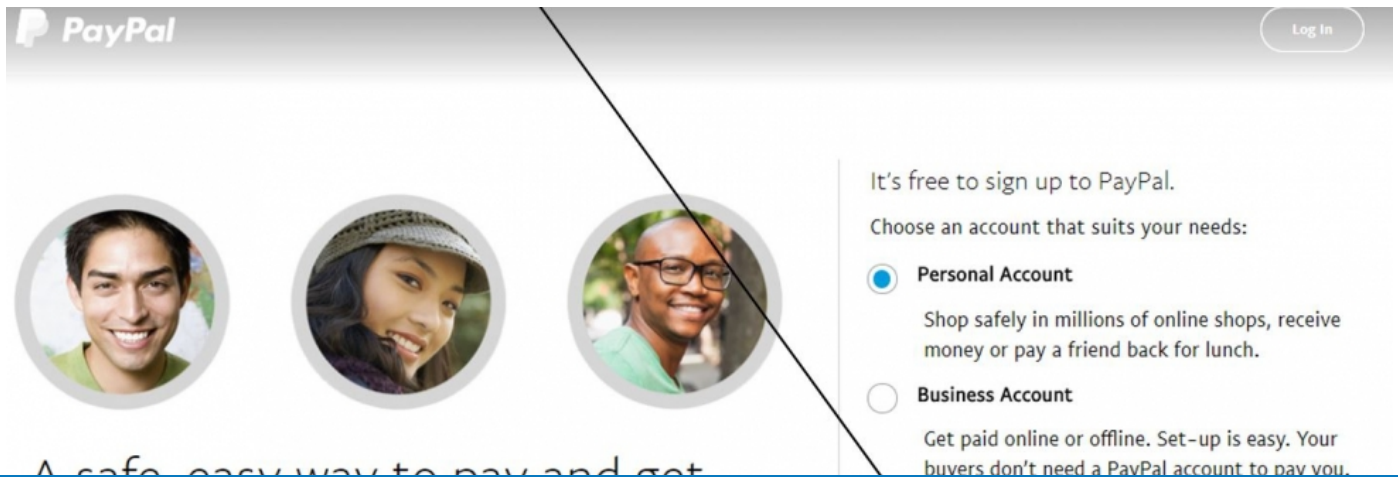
PayPal

Log In

It's free to sign up to PayPal.

Choose an account that suits your needs:

Personal Account

Shop safely in millions of online shops, receive money or pay a friend back for lunch.

Business Account

Get paid online or offline. Set-up is easy. Your buyers don't need a PayPal account to pay you.

A safe, easy way to pay and get